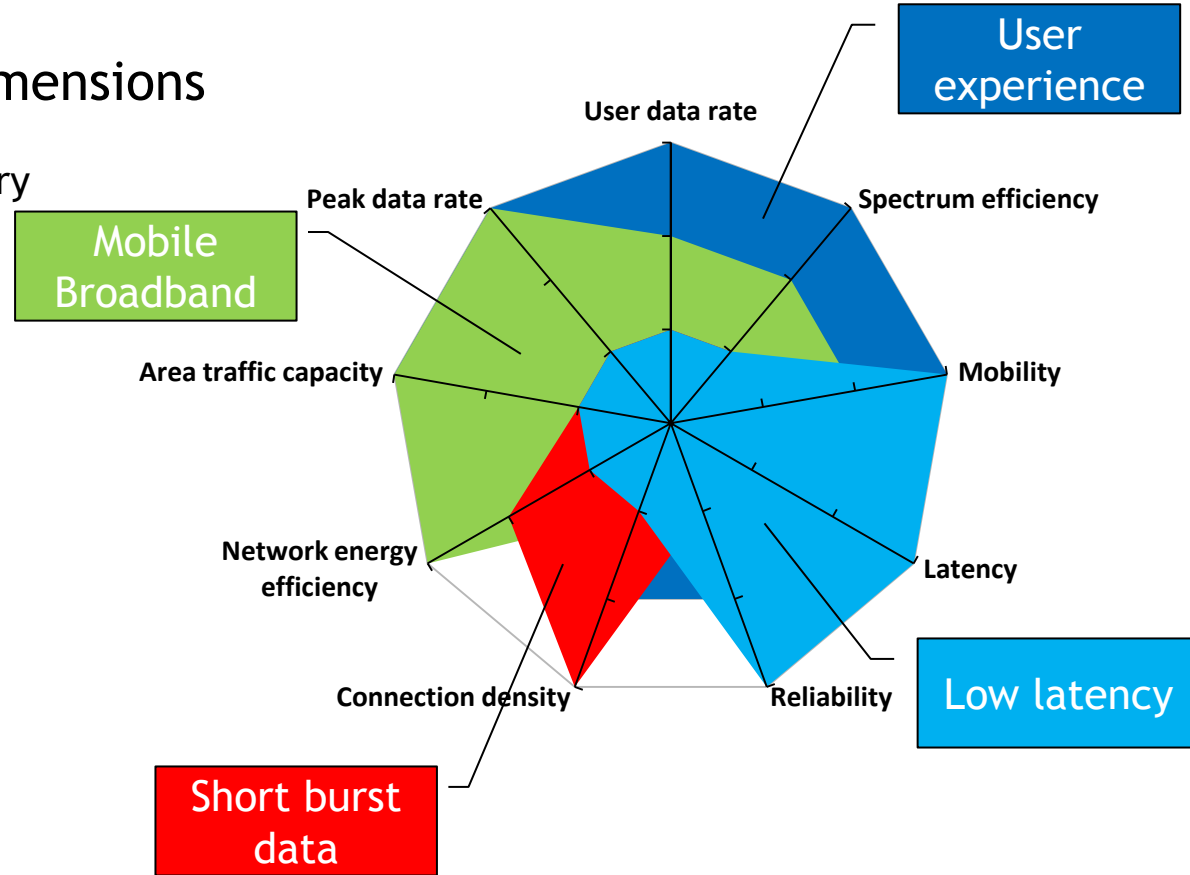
mensions

ry

User experience

User data rate

Spectrum efficiency

Peak data rate

Mobile Broadband

Area traffic capacity

Mobility

Latency

Network energy efficiency

Connection density

Reliability

Low latency

Short burst data